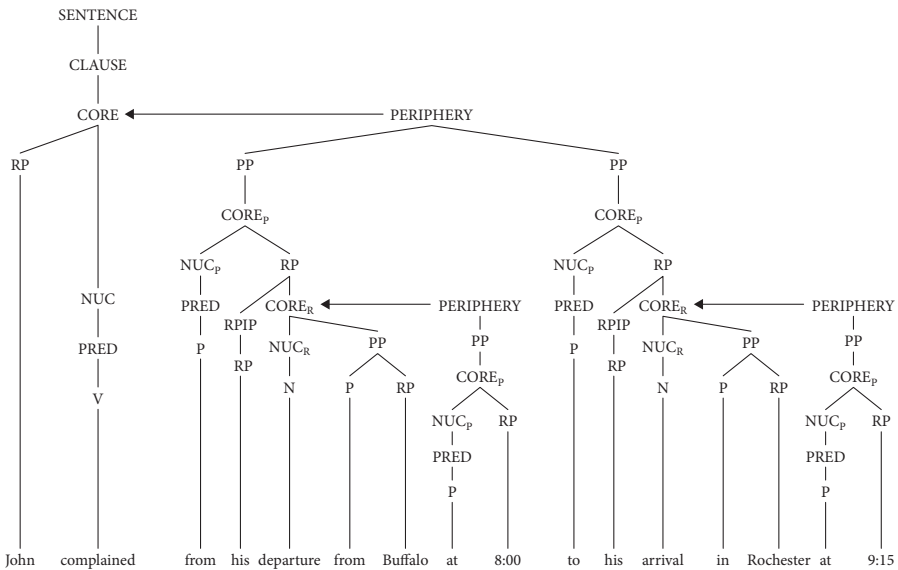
SENTENCE
CLAUSE
CORE
PERIPHERY
RP
PP
PP
$CORE_P$
$CORE_P$
$NUC_P$
RP
$NUC_P$
RP
NUC
PRED
RPIP
$CORE_R$
PERIPHERY
PRED
RPIP
$CORE_R$
PERIPHERY
PRED
P
RP
$NUC_R$
PP
PP
P
RP
$NUC_R$
PP
PP
V
N
P
RP
$CORE_P$
N
P
RP
$CORE_P$
$NUC_P$
RP
$NUC_P$
RP
PRED
PRED
P
P
John complained from his departure from Buffalo at 8:00 to his arrival in Rochester at 9:15